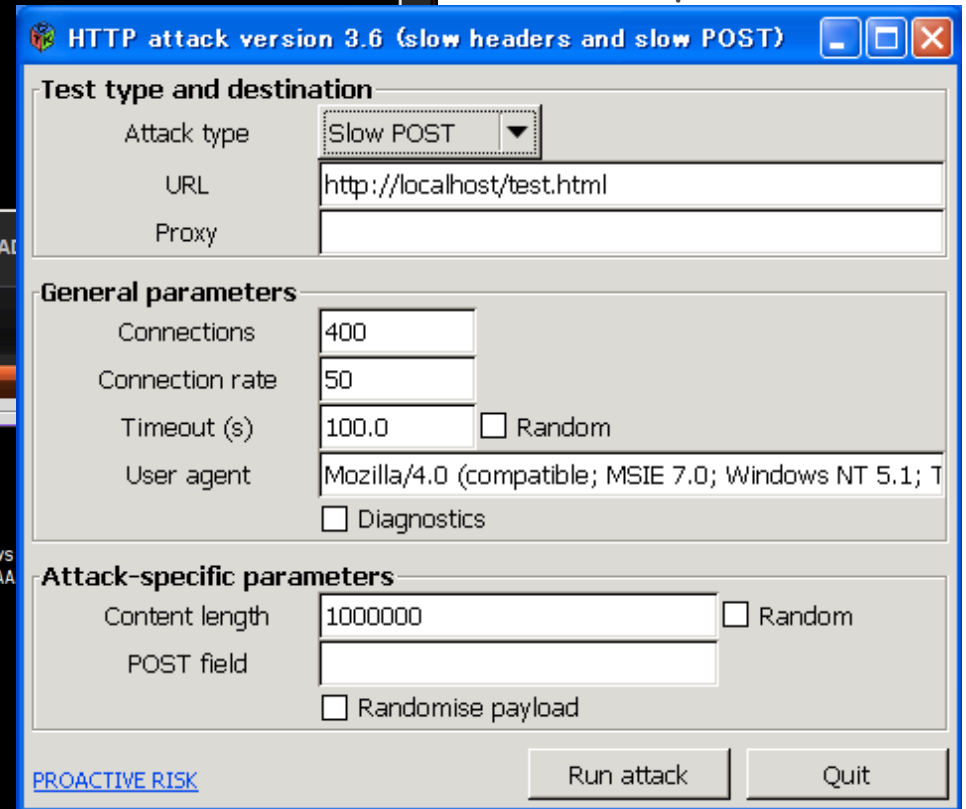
HTTP attack version 3.6 (slow headers and slow POST)

Test type and destination
Attack type Slow POST
URL http://localhost/test.html
Proxy

General parameters
Connections 400
Connection rate 50
Timeout (s) 100.0 Random
User agent Mozilla/4.0 (compatible; MSIE 7.0; Windows NT 5.1; T
Diagnostics

Attack-specific parameters
Content length 1000000 Random
POST field
Randomise payload

PROACTIVE RISK
Run attack
Quit